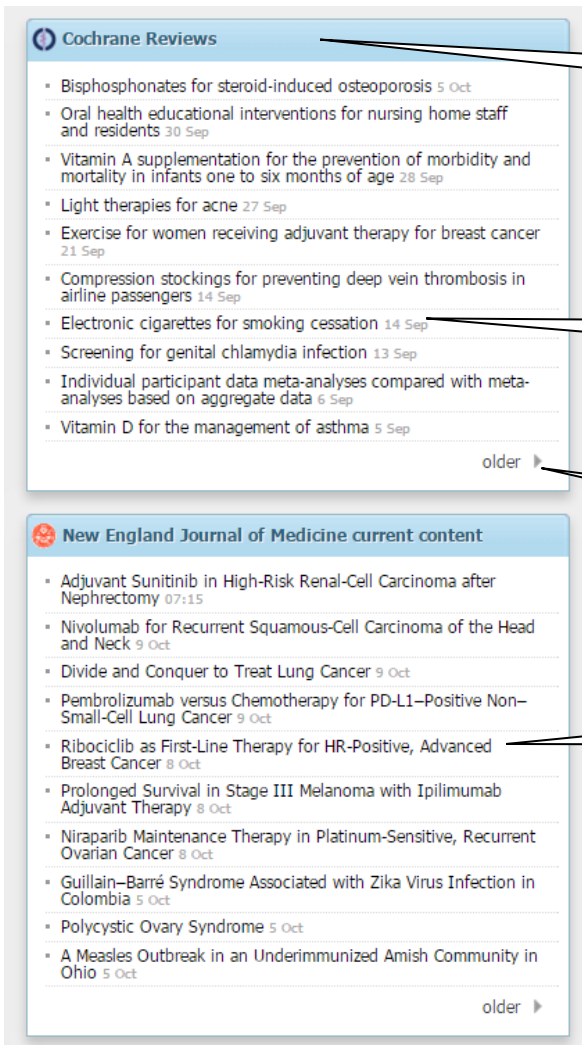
Cochrane Reviews

- Bisphosphonates for steroid-induced osteoporosis 5 Oct
- Oral health educational interventions for nursing home staff and residents 30 Sep
- Vitamin A supplementation for the prevention of morbidity and mortality in infants one to six months of age 28 Sep
- Light therapies for acne 27 Sep
- Exercise for women receiving adjuvant therapy for breast cancer 21 Sep
- Compression stockings for preventing deep vein thrombosis in airline passengers 14 Sep
- Electronic cigarettes for smoking cessation 14 Sep
- Screening for genital chlamydia infection 13 Sep
- Individual participant data meta-analyses compared with meta-analyses based on aggregate data 6 Sep
- Vitamin D for the management of asthma 5 Sep

older

New England Journal of Medicine current content

- Adjuvant Sunitinib in High-Risk Renal-Cell Carcinoma after Nephrectomy 07:15
- Nivolumab for Recurrent Squamous-Cell Carcinoma of the Head and Neck 9 Oct
- Divide and Conquer to Treat Lung Cancer 9 Oct
- Pembrolizumab versus Chemotherapy for PD-L1–Positive Non–Small-Cell Lung Cancer 9 Oct
- Ribociclib as First-Line Therapy for HR-Positive, Advanced Breast Cancer 8 Oct
- Prolonged Survival in Stage III Melanoma with Ipilimumab Adjuvant Therapy 8 Oct
- Niraparib Maintenance Therapy in Platinum-Sensitive, Recurrent Ovarian Cancer 8 Oct
- Guillain–Barré Syndrome Associated with Zika Virus Infection in Colombia 5 Oct
- Polycystic Ovary Syndrome 5 Oct
- A Measles Outbreak in an Underimmunized Amish Community in Ohio 5 Oct

older